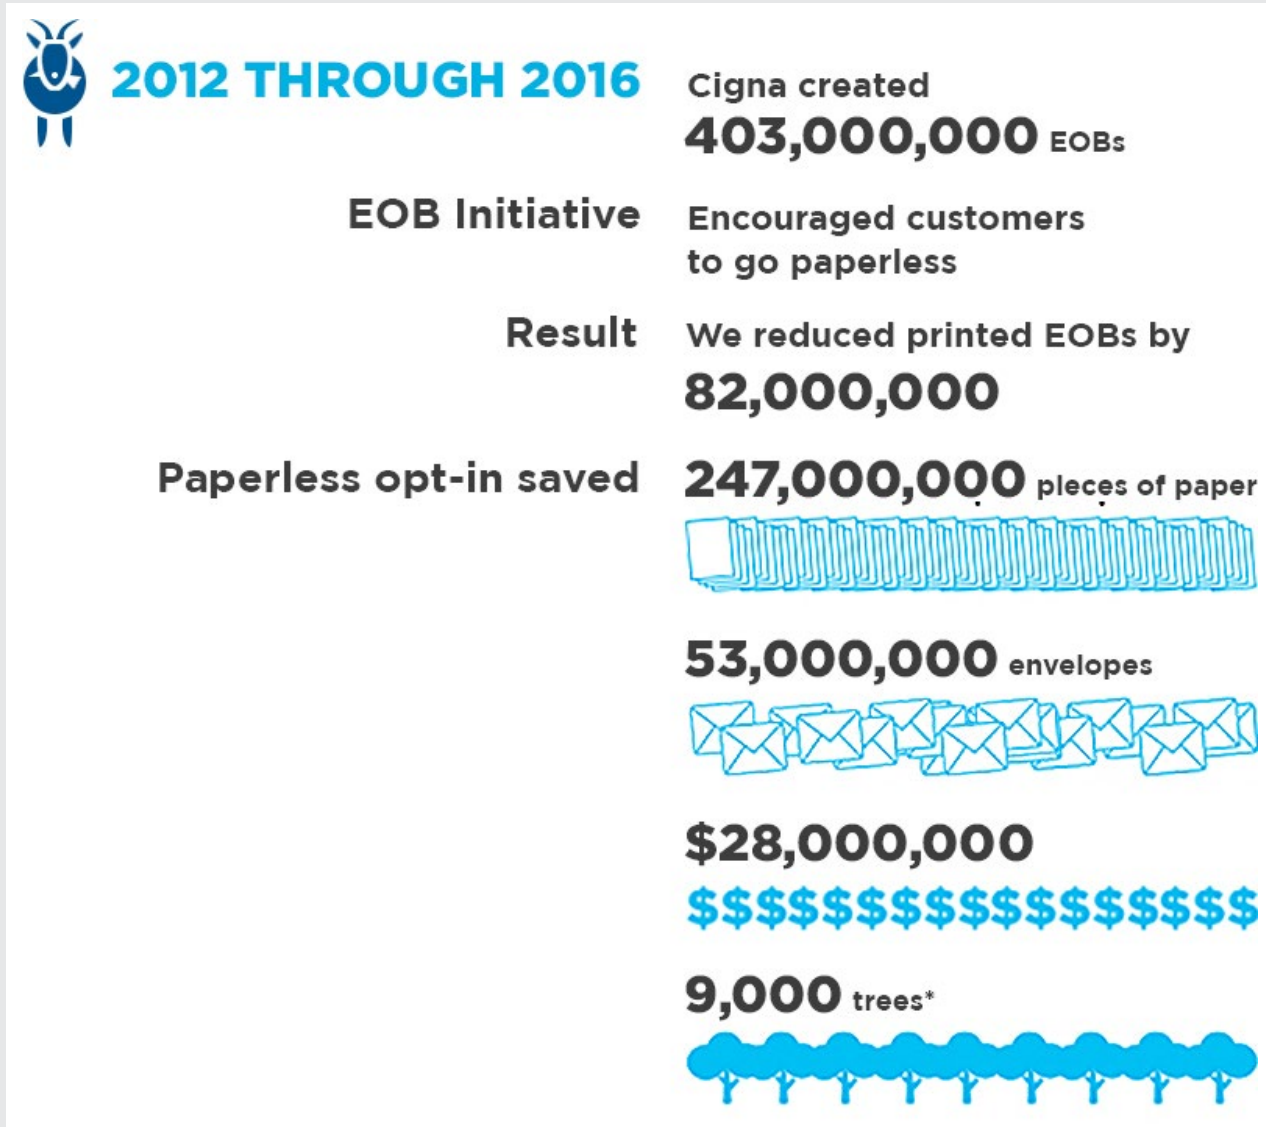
2012 THROUGH 2016

Cigna created
403,000,000 EOBs

EOB Initiative

Encouraged customers to go paperless

Result

We reduced printed EOBs by
82,000,000

Paperless opt-in saved

247,000,000 pieces of paper

53,000,000 envelopes

$28,000,000

$$$$$$$$$$$$$$$$$$$

9,000 trees*